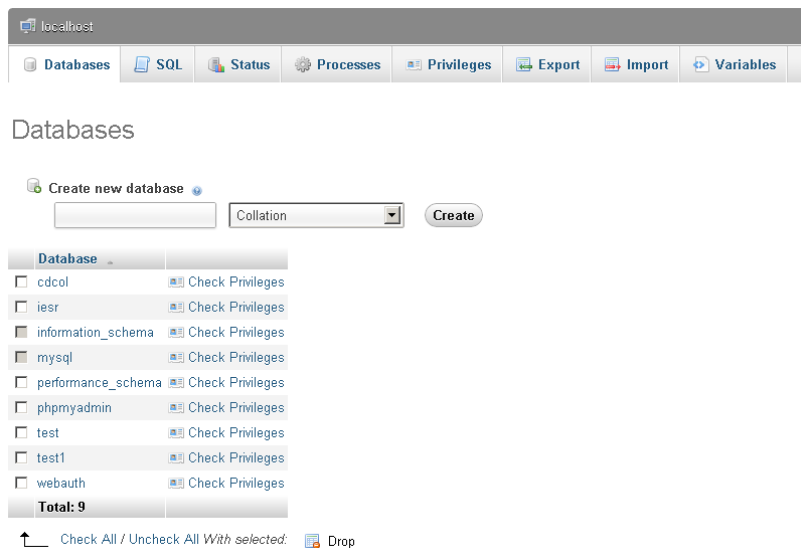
localhost

Databases | SQL | Status | Processes | Privileges | Export | Import | Variables

Databases

Create new database

Collation

Create

| Database | |
|---|---|
| cdcol | Check Privileges |
| iesr | Check Privileges |
| information_schema | Check Privileges |
| mysql | Check Privileges |
| performance_schema | Check Privileges |
| phpmyadmin | Check Privileges |
| test | Check Privileges |
| test1 | Check Privileges |
| webauth | Check Privileges |
| Total: 9 | |

Check All / Uncheck All With selected: Drop